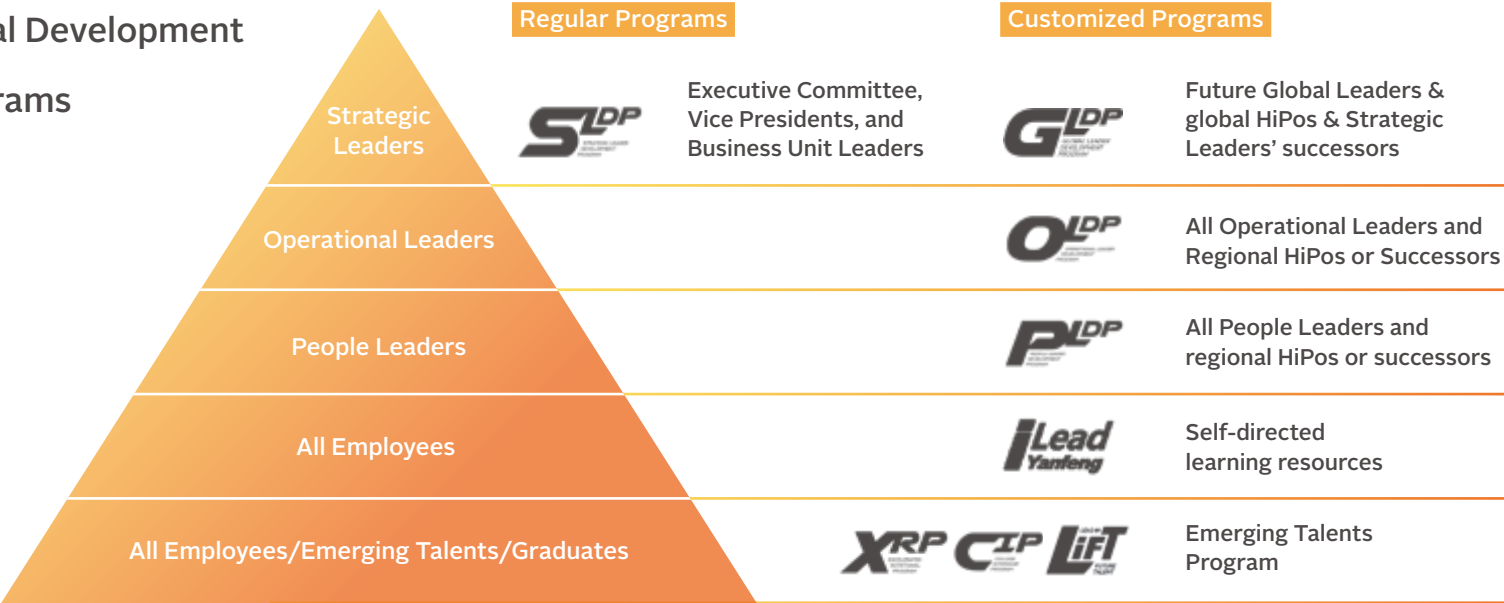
al Development

rams

Regular Programs

Customized Programs

Strategic Leaders

SLDP

Executive Committee, Vice Presidents, and Business Unit Leaders

GLDP

Future Global Leaders & global HiPos & Strategic Leaders' successors

Operational Leaders

OLDP

All Operational Leaders and Regional HiPos or Successors

People Leaders

PLDP

All People Leaders and regional HiPos or successors

All Employees

iLead Yanfeng

Self-directed learning resources

All Employees/Emerging Talents/Graduates

XRP CIP LIFT

Emerging Talents Program